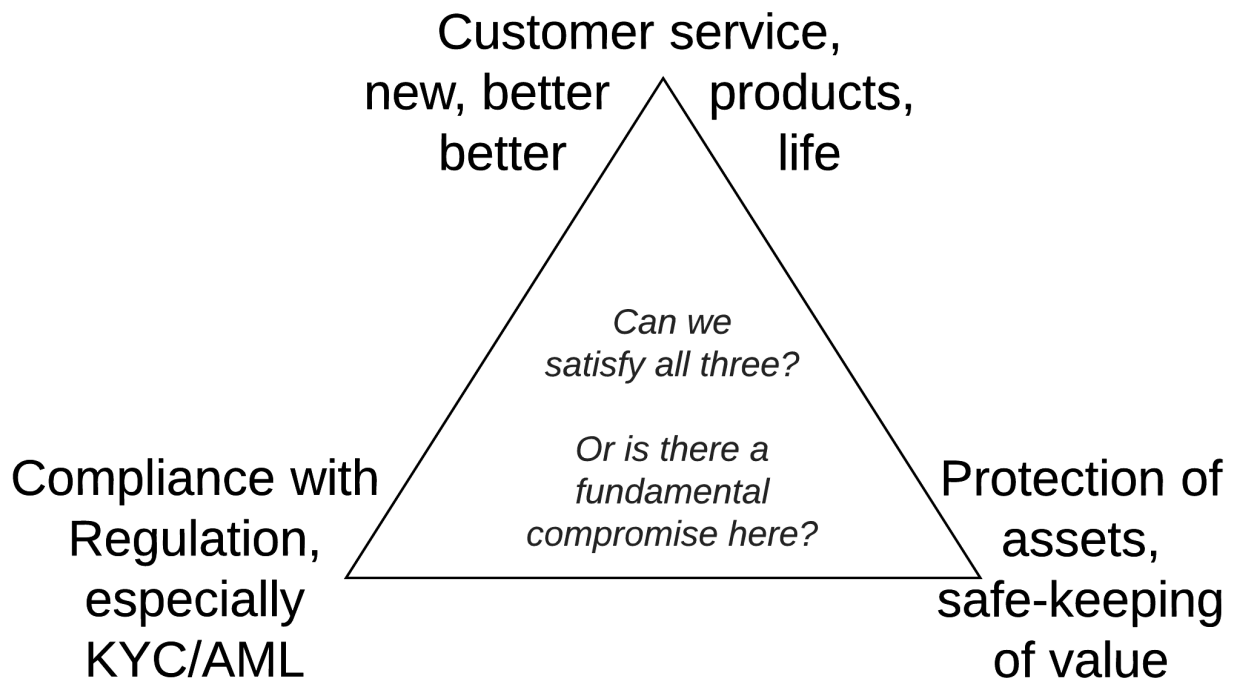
Customer service, new, better products, better life

Can we satisfy all three?

Or is there a fundamental compromise here?

Compliance with Regulation, especially KYC/AML

Protection of assets, safe-keeping of value